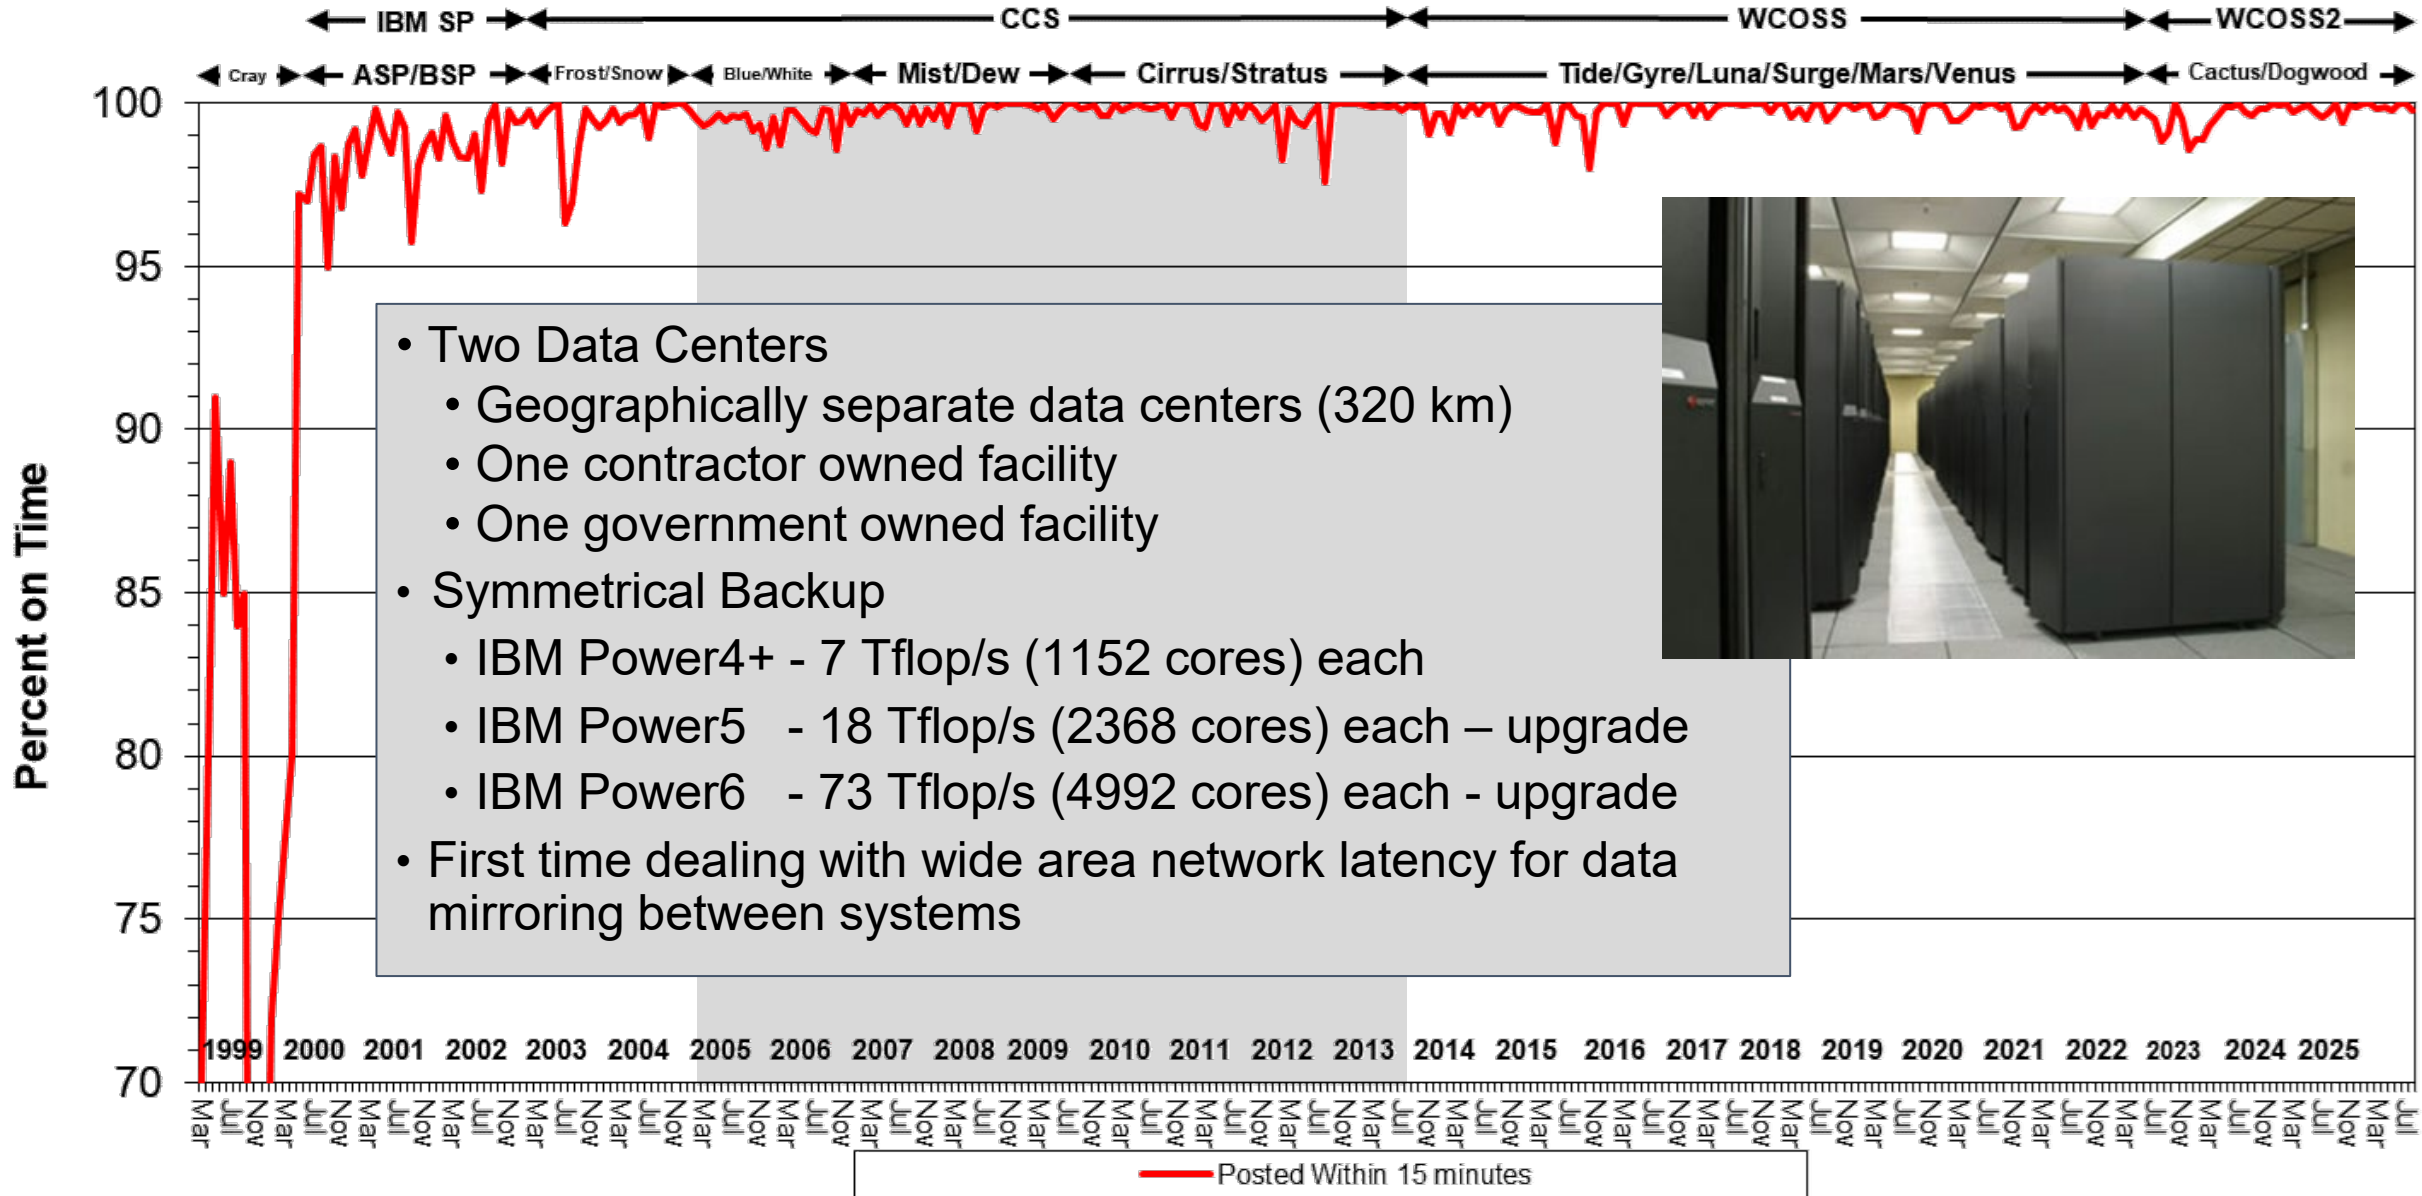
IBM SP    CCS    WCOSS    WCOSS2

Cray    ASP/BSP    Frost/Snow    Blue/White    Mist/Dew    Cirrus/Stratus    Tide/Gyre/Luna/Surge/Mars/Venus    Cactus/Dogwood

100
95
90
85
80
75
70

Percent on Time

• Two Data Centers
  • Geographically separate data centers (320 km)
  • One contractor owned facility
  • One government owned facility
• Symmetrical Backup
  • IBM Power4+ - 7 Tflop/s (1152 cores) each
  • IBM Power5 - 18 Tflop/s (2368 cores) each – upgrade
  • IBM Power6 - 73 Tflop/s (4992 cores) each - upgrade
• First time dealing with wide area network latency for data mirroring between systems

1999 2000 2001 2002 2003 2004 2005 2006 2007 2008 2009 2010 2011 2012 2013 2014 2015 2016 2017 2018 2019 2020 2021 2022 2023 2024 2025

Mar Jul Nov Mar Jul Nov Mar Jul Nov Mar Jul Nov Mar Jul Nov Mar Jul Nov Mar Jul Nov Mar Jul Nov Mar Jul Nov Mar Jul Nov Mar Jul Nov Mar Jul Nov Mar Jul Nov Mar Jul Nov Mar Jul Nov Mar Jul Nov Mar Jul Nov Mar Jul Nov Mar Jul Nov Mar Jul Nov Mar Jul Nov Mar Jul Nov Mar Jul Nov Mar Jul Nov Mar Jul Nov Mar Jul Nov Mar Jul

Posted Within 15 minutes